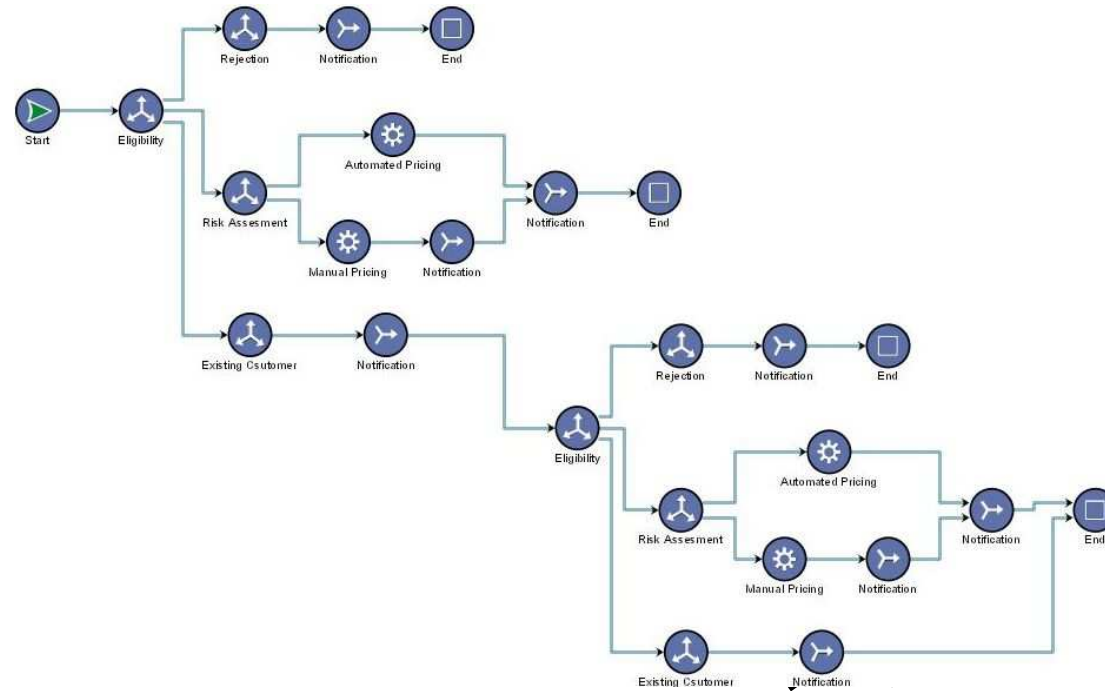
Rejection
Notification
End
Start
Eligibility
Automated Pricing
Risk Assesment
Notification
End
Manual Pricing
Notification
Existing Csutomer
Notification
Rejection
Notification
End
Eligibility
Automated Pricing
Risk Assesment
Notification
End
Manual Pricing
Notification
Existing Csutomer
Notification